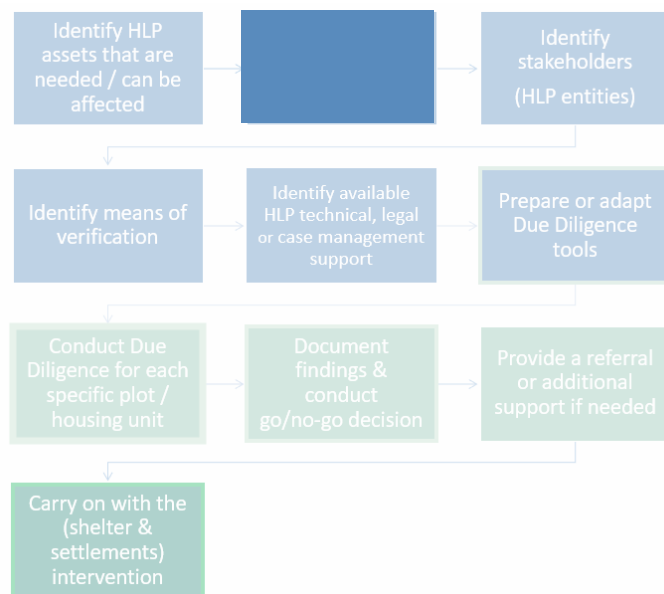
Identify HLP assets that are needed / can be affected

Identify stakeholders (HLP entities)

Identify means of verification

Identify available HLP technical, legal or case management support

Prepare or adapt Due Diligence tools

Conduct Due Diligence for each specific plot / housing unit

Document findings & conduct go/no-go decision

Provide a referral or additional support if needed

Carry on with the (shelter & settlements) intervention